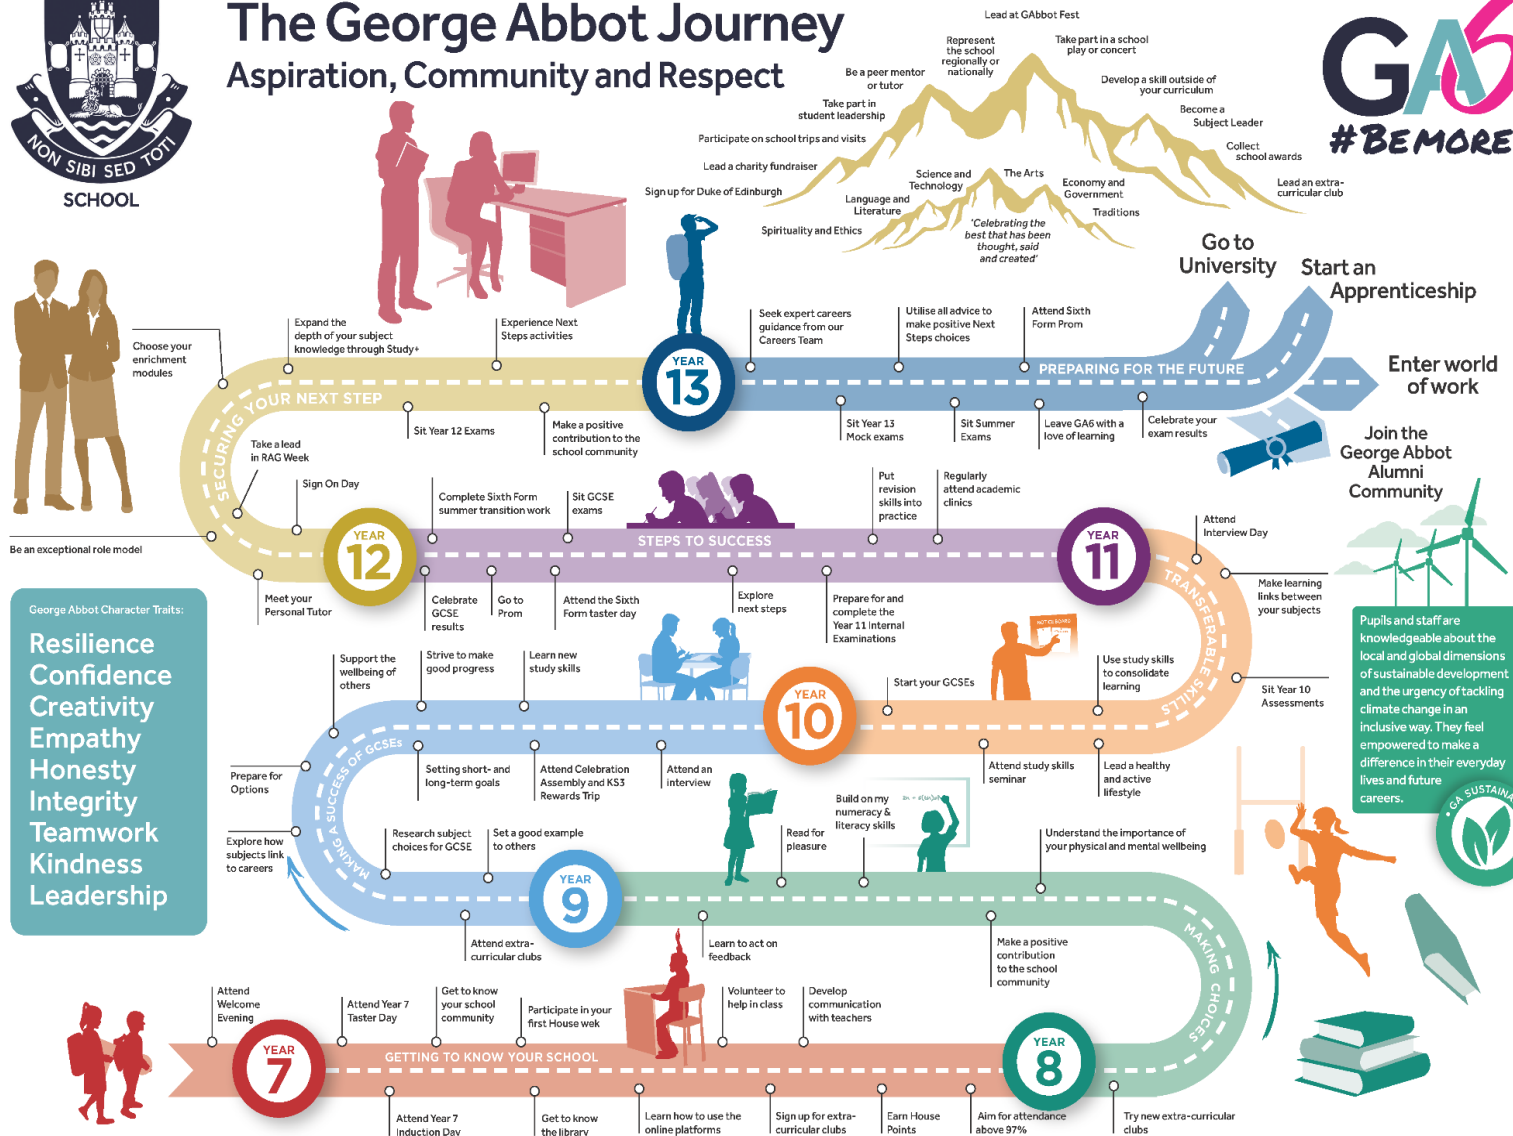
NON SIBI SED TOTI
SCHOOL

The George Abbot Journey
Aspiration, Community and Respect

GA6
#BEMORE

Lead at GAbbot Fest
Represent the school regionally or nationally
Take part in a school play or concert
Be a peer mentor or tutor
Develop a skill outside of your curriculum
Take part in student leadership
Become a Subject Leader
Participate on school trips and visits
Collect school awards
Lead a charity fundraiser
Science and Technology
The Arts
Economy and Government
Lead an extra-curricular club
Sign up for Duke of Edinburgh
Language and Literature
Traditions
Spirituality and Ethics
'Celebrating the best that has been thought, said and created'

Go to University
Start an Apprenticeship
Enter world of work
Join the George Abbot Alumni Community

Choose your enrichment modules
Expand the depth of your subject knowledge through Study+
Experience Next Steps activities
Seek expert careers guidance from our Careers Team
Utilise all advice to make positive Next Steps choices
Attend Sixth Form Prom
YEAR 13
PREPARING FOR THE FUTURE
SECURING YOUR NEXT STEP
Sit Year 12 Exams
Make a positive contribution to the school community
Sit Year 13 Mock exams
Sit Summer Exams
Leave GA6 with a love of learning
Celebrate your exam results
Take a lead in RAG Week
Sign On Day
Complete Sixth Form summer transition work
Sit GCSE exams
Put revision skills into practice
Regularly attend academic clinics
Be an exceptional role model
YEAR 12
STEPS TO SUCCESS
YEAR 11
Attend Interview Day
TRANSFERABLE SKILLS
Make learning links between your subjects
Meet your Personal Tutor
Celebrate GCSE results
Go to Prom
Attend the Sixth Form taster day
Explore next steps
Prepare for and complete the Year 11 Internal Examinations

George Abbot Character Traits:
Resilience
Confidence
Creativity
Empathy
Honesty
Integrity
Teamwork
Kindness
Leadership

Support the wellbeing of others
Strive to make good progress
Learn new study skills
Use study skills to consolidate learning
Start your GCSEs
Sit Year 10 Assessments
YEAR 10
MAKING A SUCCESS OF GCSEs
Prepare for Options
Setting short- and long-term goals
Attend Celebration Assembly and KS3 Rewards Trip
Attend an interview
Attend study skills seminar
Lead a healthy and active lifestyle

Pupils and staff are knowledgeable about the local and global dimensions of sustainable development and the urgency of tackling climate change in an inclusive way. They feel empowered to make a difference in their everyday lives and future careers.
GA SUSTAINABILITY

Build on my numeracy & literacy skills
Explore how subjects link to careers
Research subject choices for GCSE
Set a good example to others
Read for pleasure
Understand the importance of your physical and mental wellbeing
YEAR 9
Attend extra-curricular clubs
Learn to act on feedback
Make a positive contribution to the school community
MAKING CHOICES
Attend Welcome Evening
Attend Year 7 Taster Day
Get to know your school community
Participate in your first House week
Volunteer to help in class
Develop communication with teachers
YEAR 7
GETTING TO KNOW YOUR SCHOOL
YEAR 8
Attend Year 7 Induction Day
Get to know the library
Learn how to use the online platforms
Sign up for extra-curricular clubs
Earn House Points
Aim for attendance above 97%
Try new extra-curricular clubs